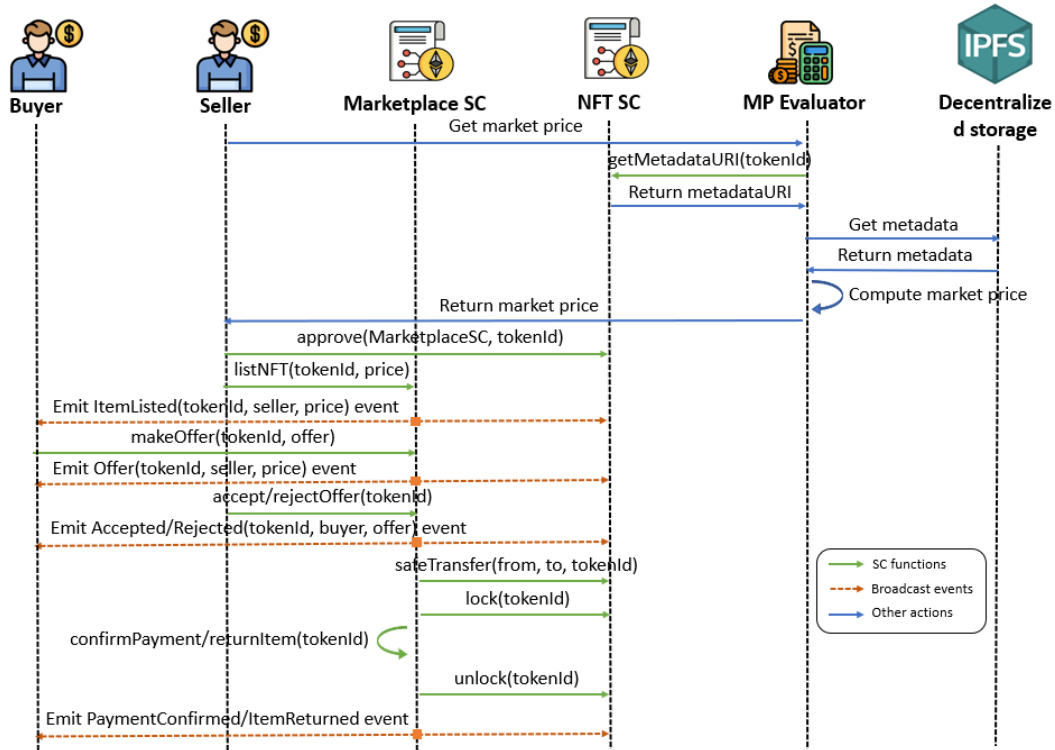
IPFS

Buyer

Seller

Marketplace SC

NFT SC

MP Evaluator

Decentralized storage

Get market price

getMetadataURI(tokenId)

Return metadataURI

Get metadata

Return metadata

Compute market price

Return market price

approve(MarketplaceSC, tokenId)

listNFT(tokenId, price)

Emit ItemListed(tokenId, seller, price) event

makeOffer(tokenId, offer)

Emit Offer(tokenId, seller, price) event

accept/rejectOffer(tokenId)

Emit Accepted/Rejected(tokenId, buyer, offer) event

safeTransfer(from, to, tokenId)

lock(tokenId)

confirmPayment/returnItem(tokenId)

unlock(tokenId)

Emit PaymentConfirmed/ItemReturned event

SC functions

Broadcast events

Other actions